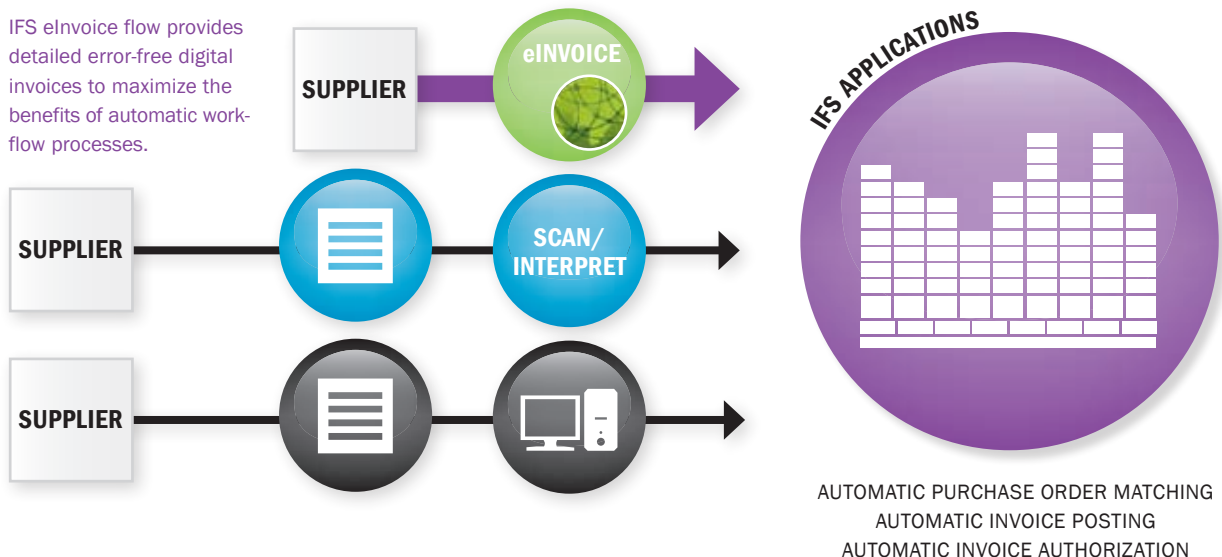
IFS eInvoice flow provides detailed error-free digital invoices to maximize the benefits of automatic workflow processes.

SUPPLIER

eINVOICE

IFS APPLICATIONS

SUPPLIER

SCAN/ INTERPRET

SUPPLIER

AUTOMATIC PURCHASE ORDER MATCHING
AUTOMATIC INVOICE POSTING
AUTOMATIC INVOICE AUTHORIZATION